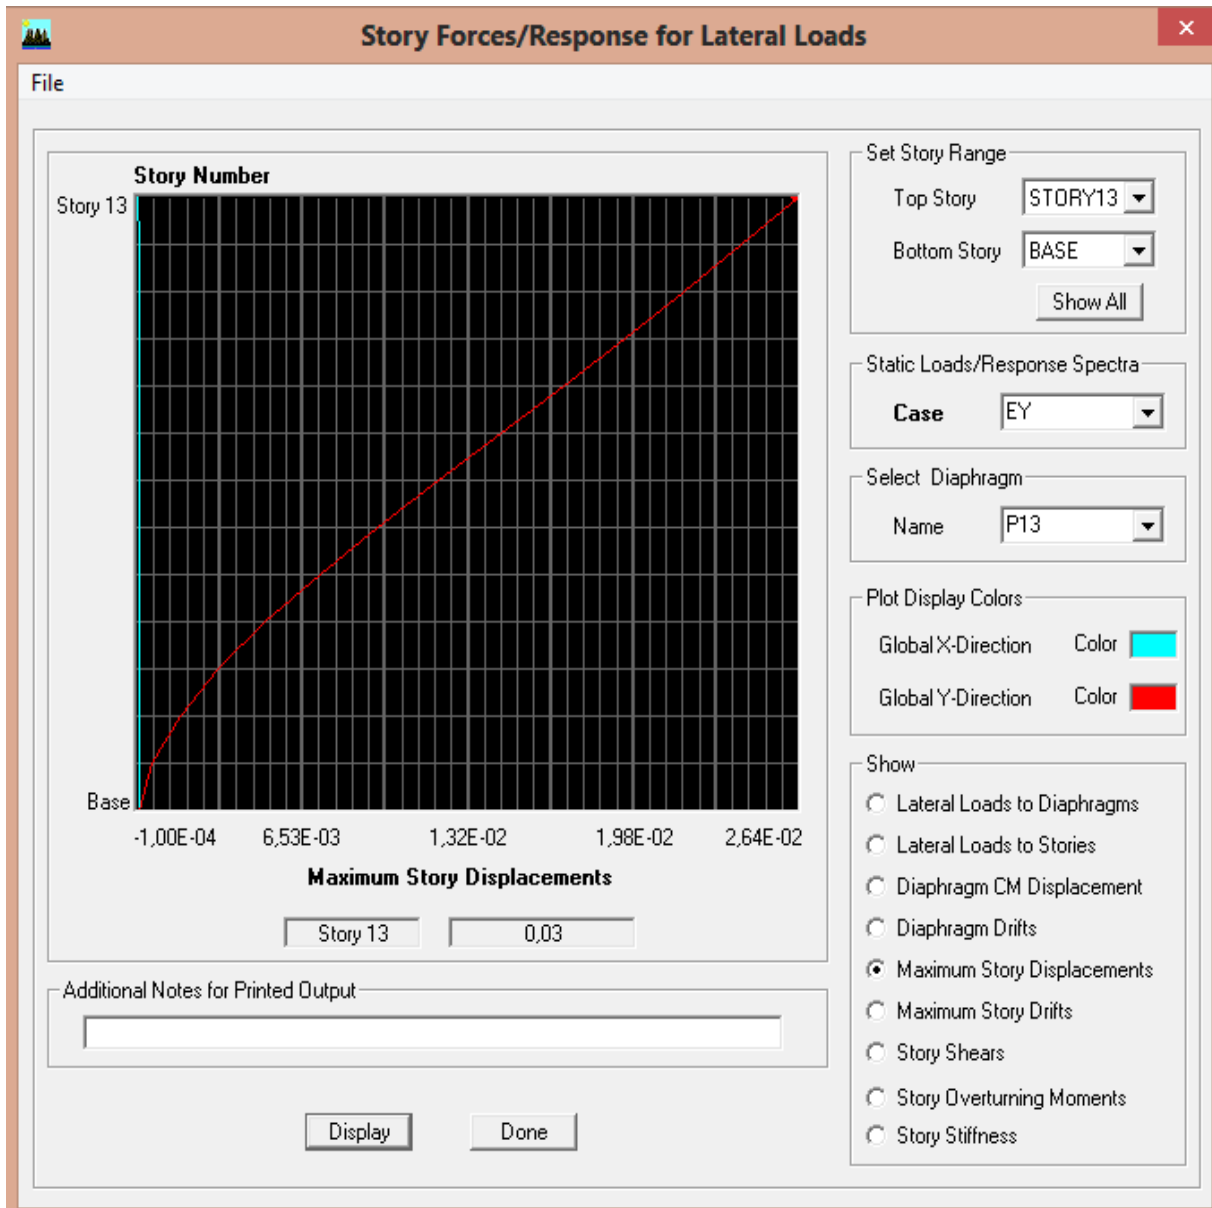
Story Forces/Response for Lateral Loads

File

Story Number

Story 13

Base

-1,00E-04 6,53E-03 1,32E-02 1,98E-02 2,64E-02

Maximum Story Displacements

Story 13 0,03

Additional Notes for Printed Output

Display Done

Set Story Range

Top Story STORY13

Bottom Story BASE

Show All

Static Loads/Response Spectra

Case EY

Select Diaphragm

Name P13

Plot Display Colors

Global X-Direction Color

Global Y-Direction Color

Show

Lateral Loads to Diaphragms

Lateral Loads to Stories

Diaphragm CM Displacement

Diaphragm Drifts

Maximum Story Displacements

Maximum Story Drifts

Story Shears

Story Overturning Moments

Story Stiffness